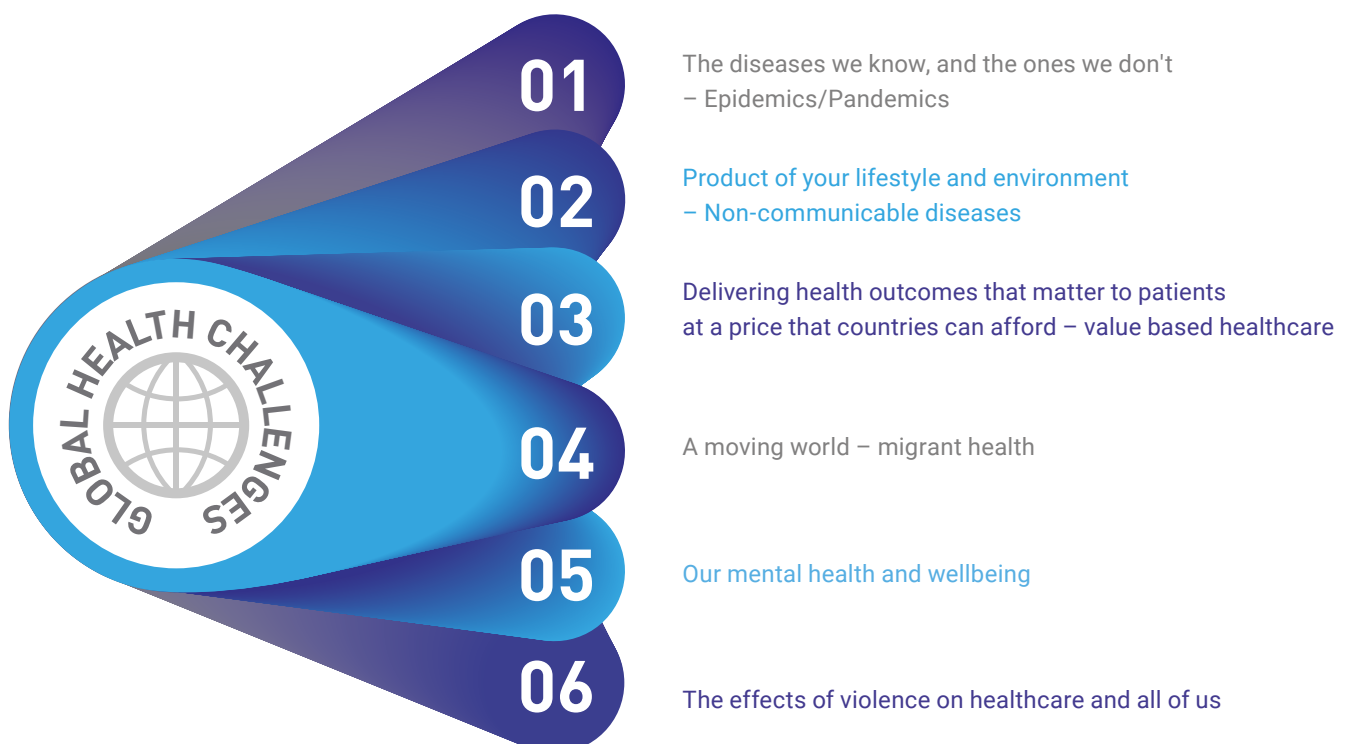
GLOBAL HEALTH CHALLENGES

01
The diseases we know, and the ones we don't – Epidemics/Pandemics

02
Product of your lifestyle and environment – Non-communicable diseases

03
Delivering health outcomes that matter to patients at a price that countries can afford – value based healthcare

04
A moving world – migrant health

05
Our mental health and wellbeing

06
The effects of violence on healthcare and all of us